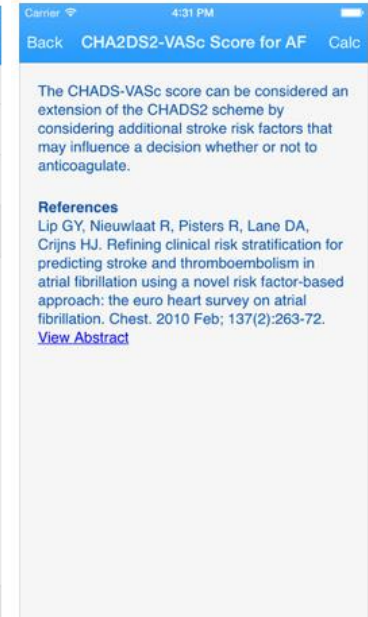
Carrier
4:31 PM

Back CHA2DS2-VASc Score for AF Calc

The CHADS-VASc score can be considered an extension of the CHADS2 scheme by considering additional stroke risk factors that may influence a decision whether or not to anticoagulate.

References
Lip GY, Nieuwlaat R, Pisters R, Lane DA, Crijns HJ. Refining clinical risk stratification for predicting stroke and thromboembolism in atrial fibrillation using a novel risk factor-based approach: the euro heart survey on atrial fibrillation. Chest. 2010 Feb; 137(2):263-72.
View Abstract